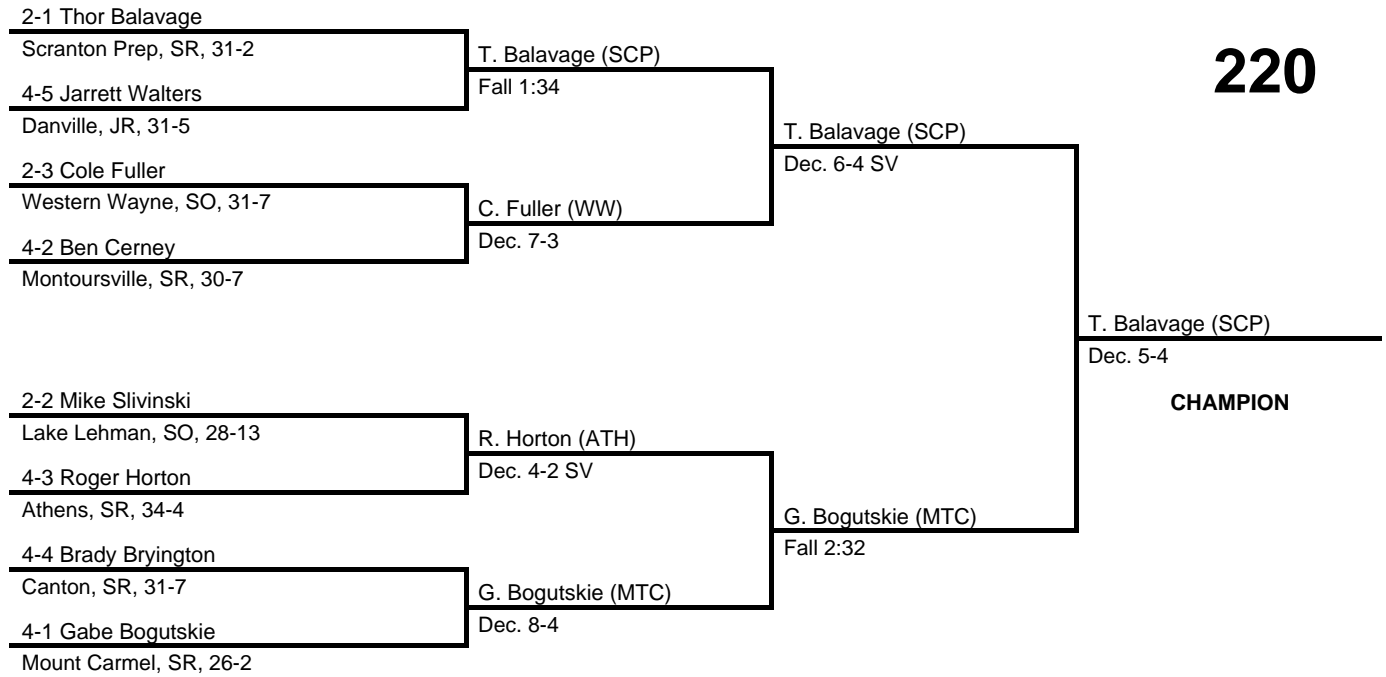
220

2-1 Thor Balavage
Scranton Prep, SR, 31-2

4-5 Jarrett Walters
Danville, JR, 31-5

2-3 Cole Fuller
Western Wayne, SO, 31-7

4-2 Ben Cerney
Montoursville, SR, 30-7

2-2 Mike Slivinski
Lake Lehman, SO, 28-13

4-3 Roger Horton
Athens, SR, 34-4

4-4 Brady Bryington
Canton, SR, 31-7

4-1 Gabe Bogutskie
Mount Carmel, SR, 26-2

T. Balavage (SCP)
Fall 1:34

C. Fuller (WW)
Dec. 7-3

R. Horton (ATH)
Dec. 4-2 SV

G. Bogutskie (MTC)
Dec. 8-4

T. Balavage (SCP)
Dec. 6-4 SV

G. Bogutskie (MTC)
Fall 2:32

T. Balavage (SCP)
Dec. 5-4

CHAMPION